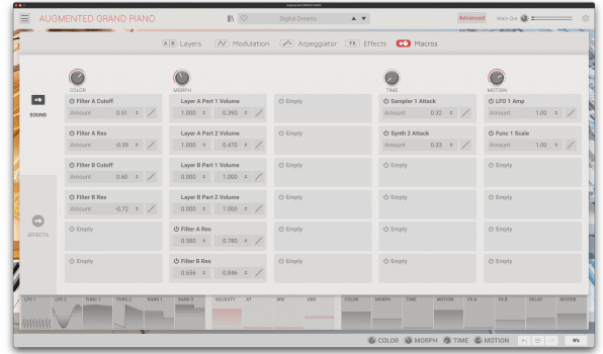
AUGMENTED GRAND PIANO

Digital Dreams

Advanced

Main Out

A|B Layers
Modulation
Arpeggiator
FX Effects
Macros

SOUND

EFFECTS

COLOR
MORPH
TIME
MOTION

Filter A Cutoff
Amount 0.51

Filter A Res
Amount -0.35

Filter B Cutoff
Amount 0.60

Filter B Res
Amount -0.72

Empty

Empty

Layer A Part 1 Volume
1.000 0.390

Layer A Part 2 Volume
1.000 0.470

Layer B Part 1 Volume
0.000 1.000

Layer B Part 2 Volume
0.000 1.000

Filter A Res
0.580 0.780

Filter B Res
0.656 0.846

Empty
Empty
Empty
Empty
Empty
Empty

Sampler 1 Attack
Amount 0.32

Synth 3 Attack
Amount 0.33

Empty
Empty
Empty
Empty

LFO 1 Amp
Amount 1.00

Func 1 Scale
Amount 1.00

Empty
Empty
Empty
Empty

LFO 1
LFO 2
FUNC 1
FUNC 2
RAND 1
RAND 2
VELOCITY
AT
MW
KBD
COLOR
MORPH
TIME
MOTION
FX A
FX B
DELAY
REVERB

COLOR
MORPH
TIME
MOTION

9%